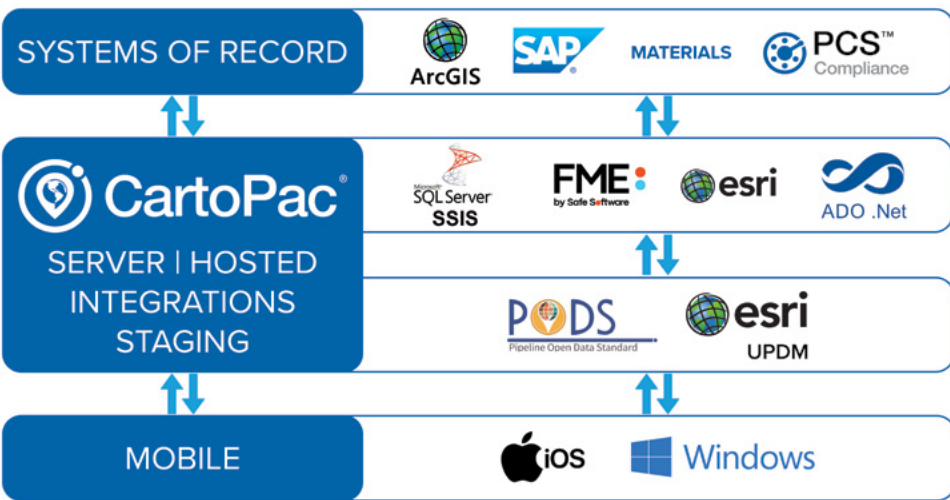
SYSTEMS OF RECORD

ArcGIS

SAP

MATERIALS

PCS™ Compliance

CartoPac®

SERVER | HOSTED INTEGRATIONS STAGING

Microsoft SQL Server SSIS

FME by Safe Software

esri

ADO .Net

PODS Pipeline Open Data Standard

esri UPDM

MOBILE

iOS

Windows